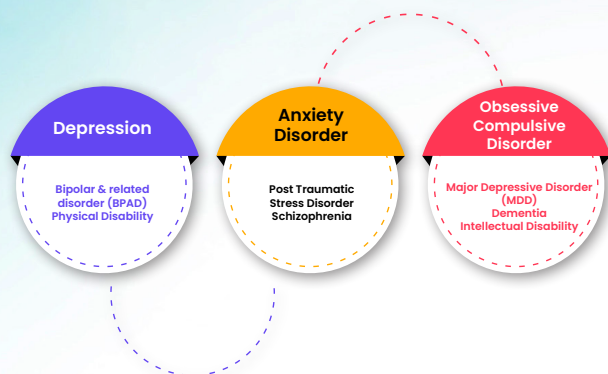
Depression

Bipolar & related disorder (BPAD)
Physical Disability

Anxiety Disorder

Post Traumatic Stress Disorder
Schizophrenia

Obsessive Compulsive Disorder

Major Depressive Disorder (MDD)
Dementia
Intellectual Disability